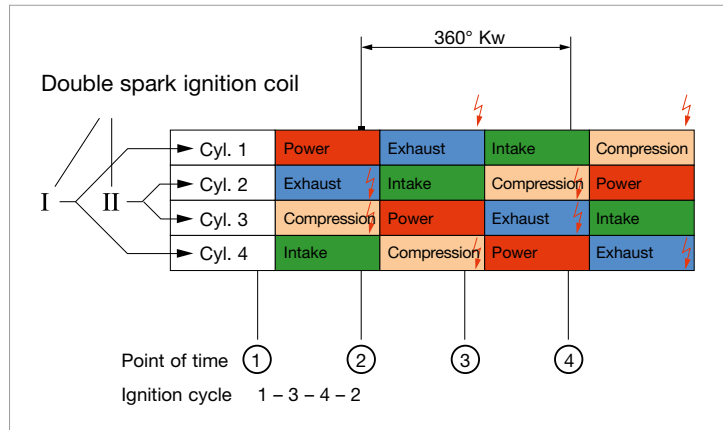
360° Kw

Double spark ignition coil

I II

| Cyl. 1 | Power | Exhaust | Intake | Compression |
|---|---|---|---|---|
| Cyl. 2 | Exhaust | Intake | Compression | Power |
| Cyl. 3 | Compression | Power | Exhaust | Intake |
| Cyl. 4 | Intake | Compression | Power | Exhaust |

Point of time ① ② ③ ④

Ignition cycle 1 – 3 – 4 – 2